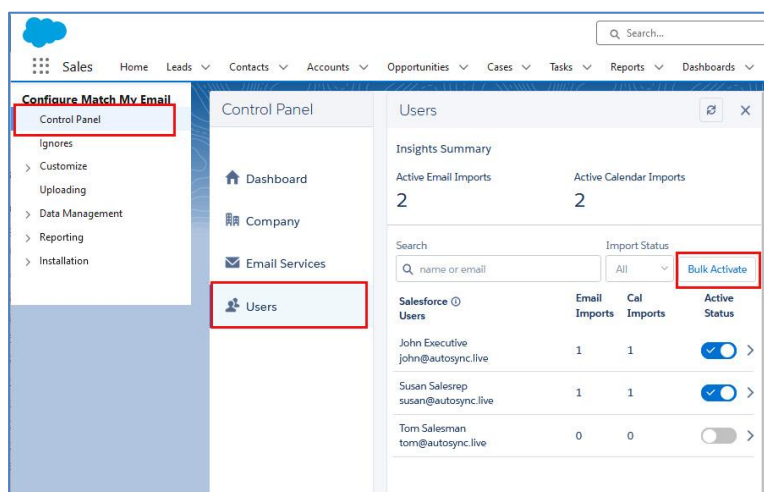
Search...

Sales Home Leads Contacts Accounts Opportunities Cases Tasks Reports Dashboards

Configure Match My Email
Control Panel
Ignores
Customize
Uploading
Data Management
Reporting
Installation

Control Panel

Dashboard
Company
Email Services
Users

Users

Insights Summary

Active Email Imports
2

Active Calendar Imports
2

Search
name or email

Import Status
All

Bulk Activate

| Salesforce Users | Email Imports | Cal Imports | Active Status |
|---|---|---|---|
| John Executive john@autosync.live | 1 | 1 | |
| Susan Salesrep susan@autosync.live | 1 | 1 | |
| Tom Salesman tom@autosync.live | 0 | 0 | |